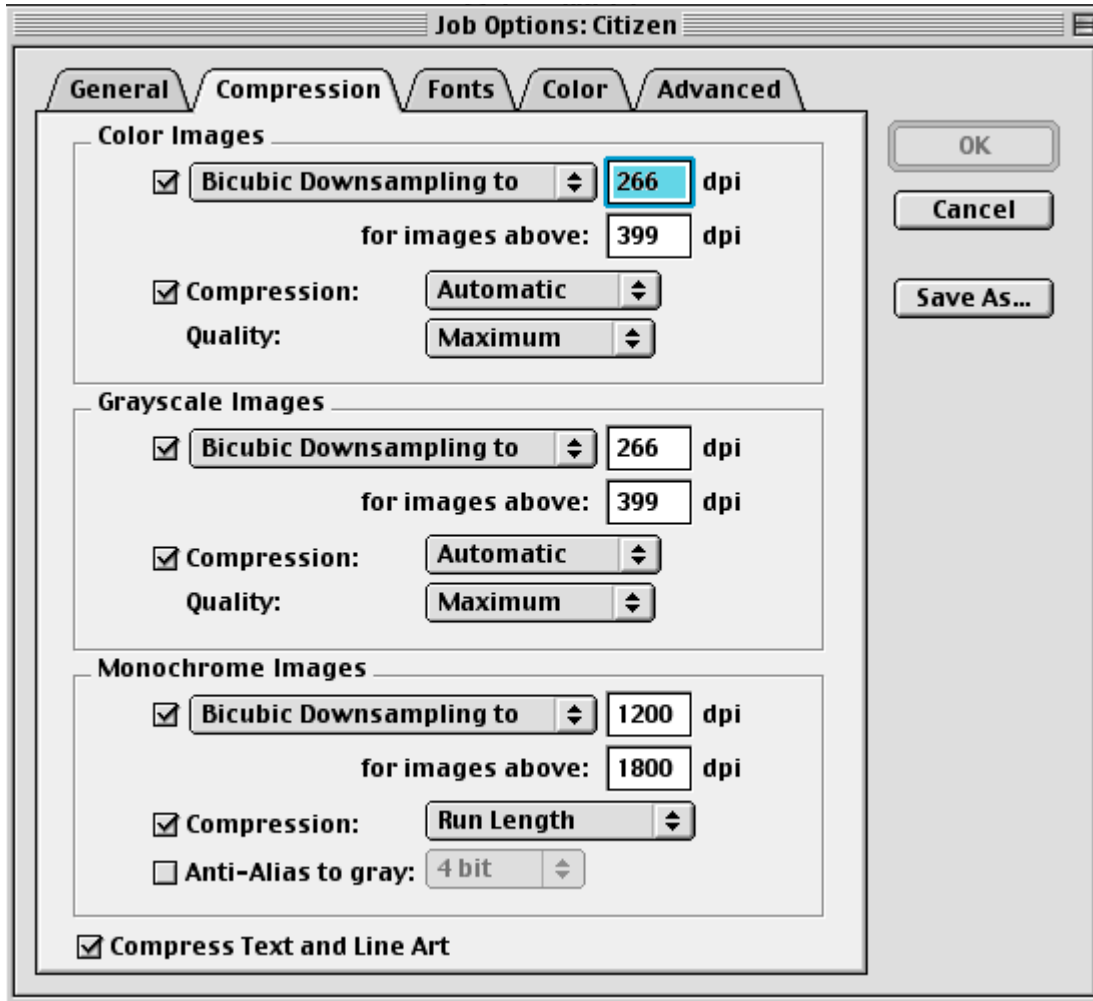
Job Options: Citizen

General Compression Fonts Color Advanced

OK

Cancel

Save As...

Color Images

Bicubic Downsampling to 266 dpi

for images above: 399 dpi

Compression: Automatic

Quality: Maximum

Grayscale Images

Bicubic Downsampling to 266 dpi

for images above: 399 dpi

Compression: Automatic

Quality: Maximum

Monochrome Images

Bicubic Downsampling to 1200 dpi

for images above: 1800 dpi

Compression: Run Length

Anti-Alias to gray: 4 bit

Compress Text and Line Art